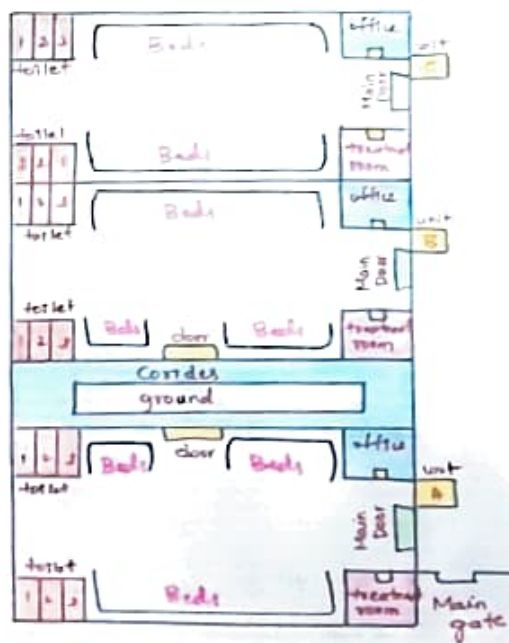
1 2 3
toilet
Beds
office
unit C
Main Door
toilet
3 2 1
Beds
treatment room
1 2 3
toilet
Beds
office
unit B
Main Door
toilet
1 2 3
Beds
door
Beds
treatment room
Cordes
ground
1 2 3
toilet
Beds
door
Beds
office
unit A
Main Door
toilet
1 2 3
Beds
treatment room
Main gate